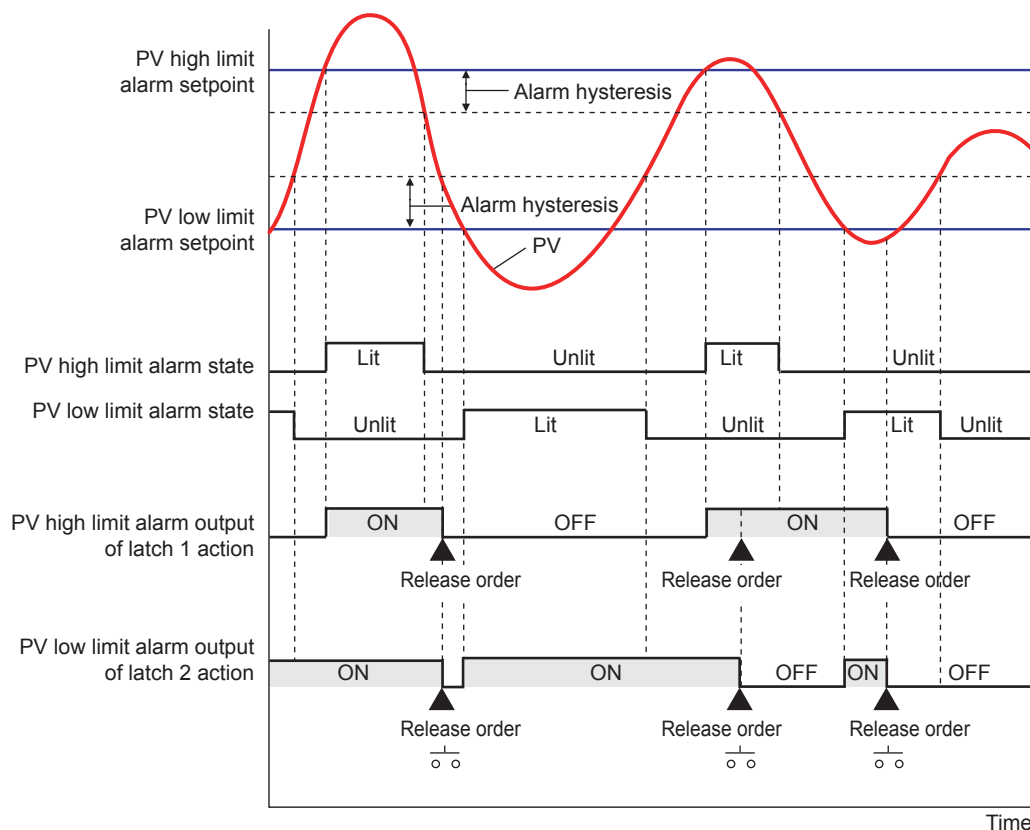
PV high limit alarm setpoint

Alarm hysteresis

Alarm hysteresis

PV low limit alarm setpoint

PV

PV high limit alarm state

Lit

Unlit

Lit

Unlit

PV low limit alarm state

Unlit

Lit

Unlit

Lit

Unlit

PV high limit alarm output of latch 1 action

ON

OFF

ON

OFF

Release order

Release order

Release order

PV low limit alarm output of latch 2 action

ON

ON

OFF

ON

OFF

Release order

Release order

Release order

Time